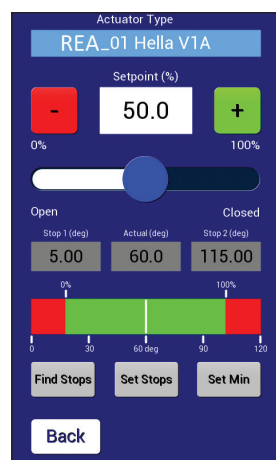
Actuator Type

REA_01 Hella V1A

Setpoint (%)

-

50.0

+

0%

100%

Open

Closed

Stop 1 (deg)

Actual (deg)

Stop 2 (deg)

5.00

60.0

115.00

0%

100%

0

30

60 deg

90

120

Find Stops

Set Stops

Set Min

Back